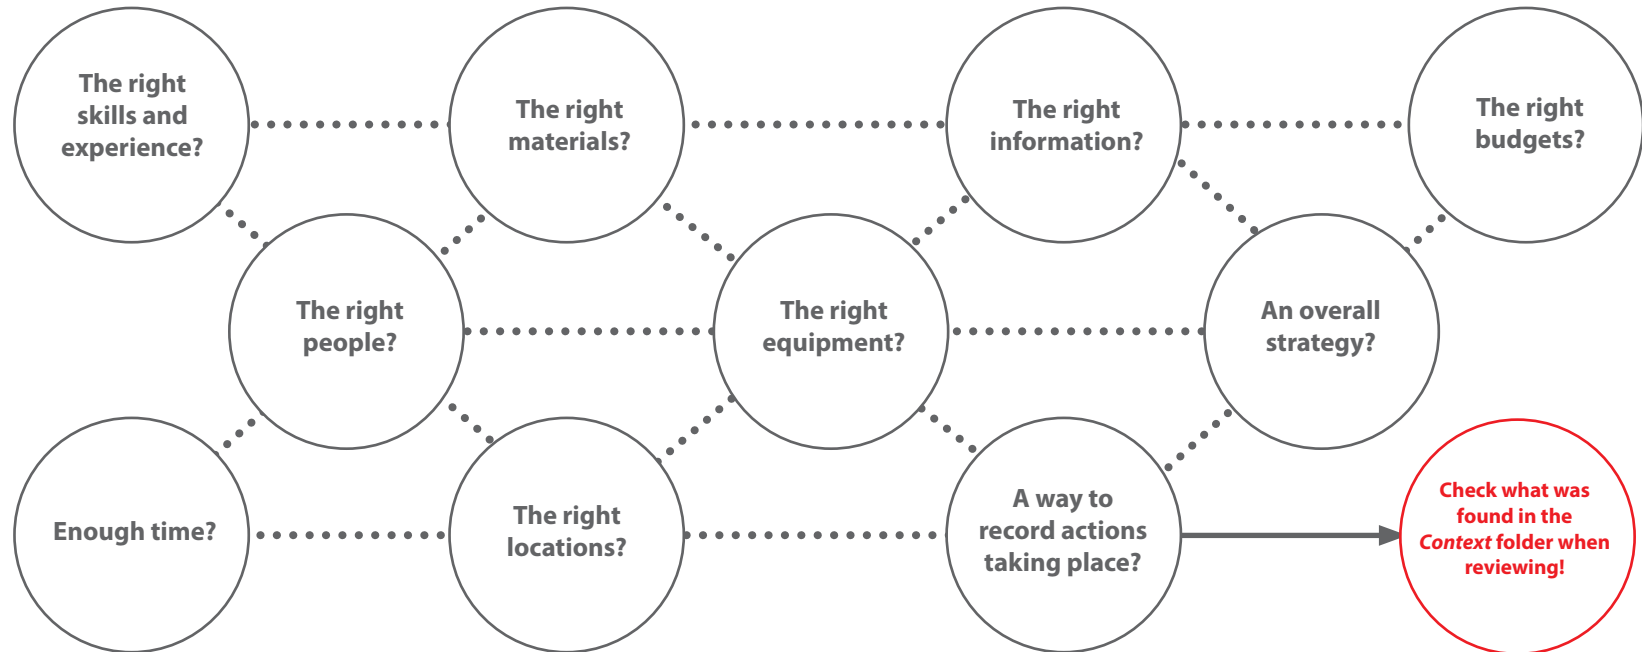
The right skills and experience?

The right materials?

The right information?

The right budgets?

The right people?

The right equipment?

An overall strategy?

Enough time?

The right locations?

A way to record actions taking place?

Check what was found in the *Context* folder when reviewing!